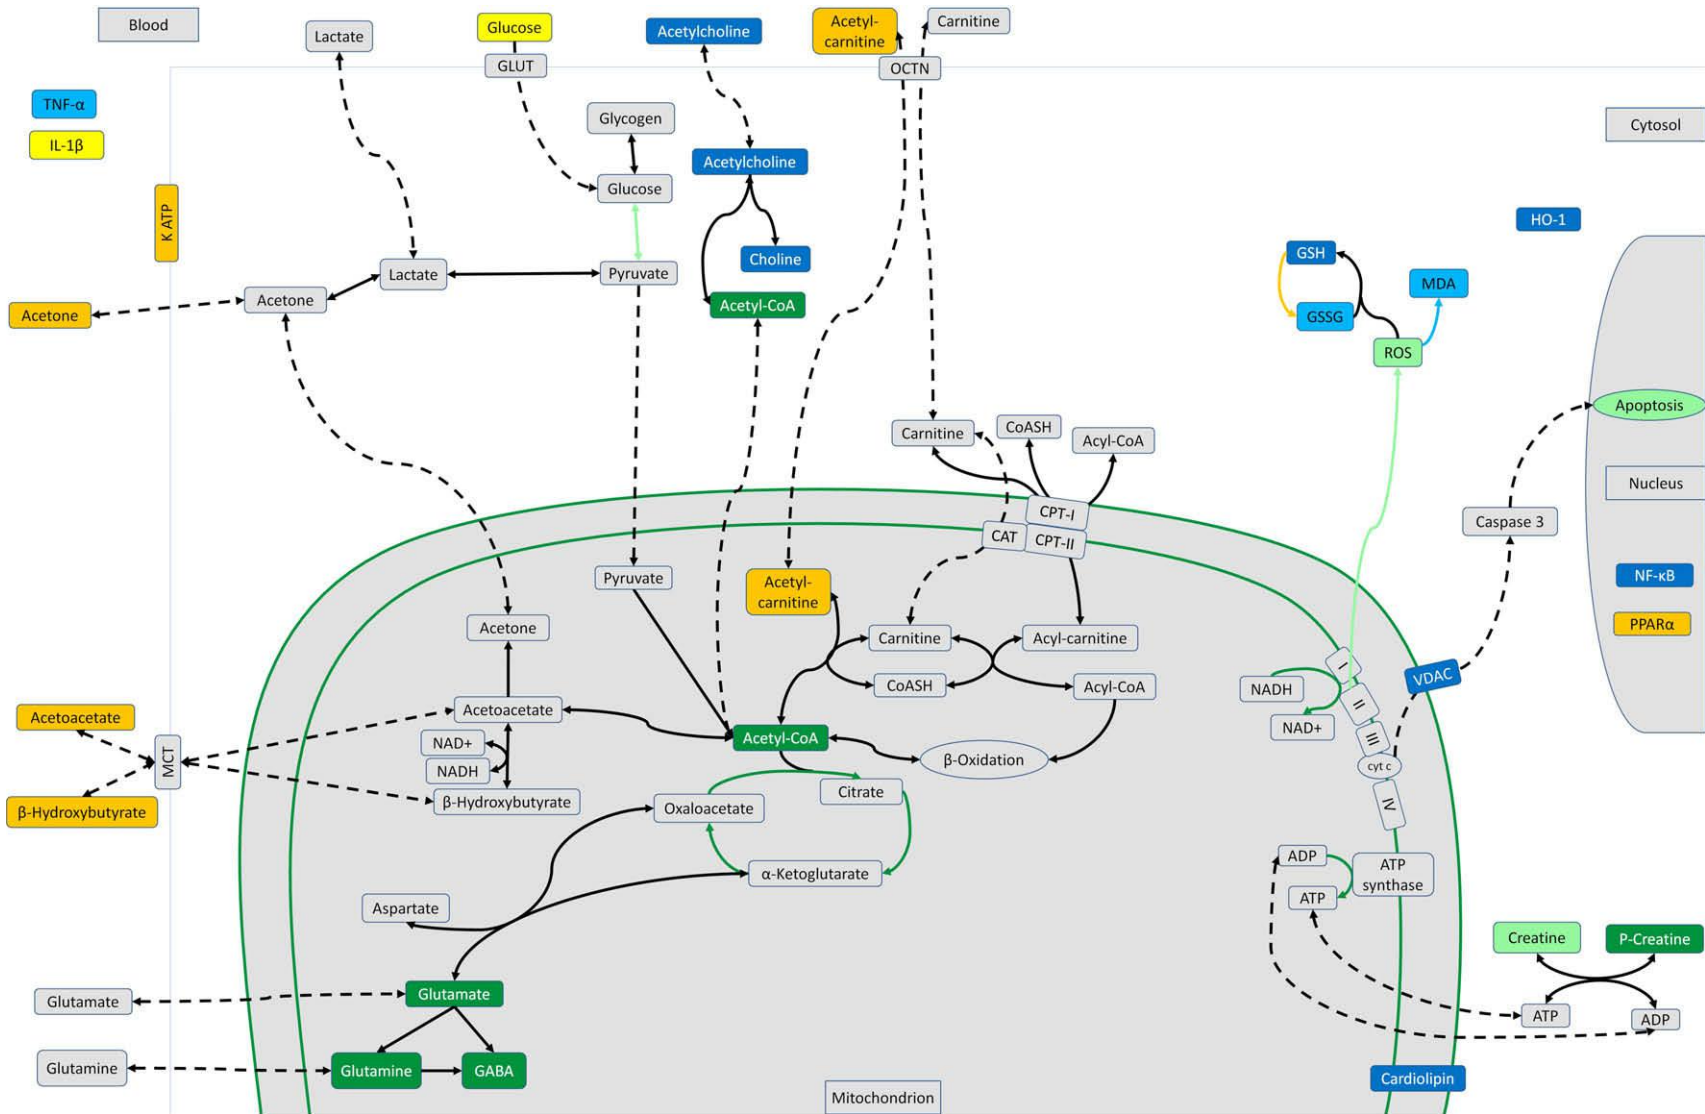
Blood

Lactate

Glucose

GLUT

Acetylcholine

Acetyl-carnitine

Carnitine

OCTN

TNF-α

IL-1β

K ATP

Glycogen

Glucose

Acetylcholine

Choline

Cytosol

HO-1

GSH

MDA

GSSG

ROS

Lactate

Pyruvate

Acetone

Acetone

Acetyl-CoA

Carnitine

CoASH

Acyl-CoA

Apoptosis

Nucleus

CPT-I

CAT

CPT-II

Caspase 3

NF-κB

PPARα

Pyruvate

Acetyl-carnitine

Acetone

Carnitine

Acyl-carnitine

CoASH

Acyl-CoA

NADH

NAD+

I

II

III

VDAC

Acetoacetate

MCT

Acetoacetate

NAD+

NADH

β-Hydroxybutyrate

β-Hydroxybutyrate

Acetyl-CoA

β-Oxidation

Citrate

Oxaloacetate

α-Ketoglutarate

cyt c

IV

ADP

ATP synthase

ATP

Aspartate

Creatine

P-Creatine

Glutamate

Glutamate

ATP

ADP

Glutamine

Glutamine

GABA

Mitochondrion

Cardiolipin